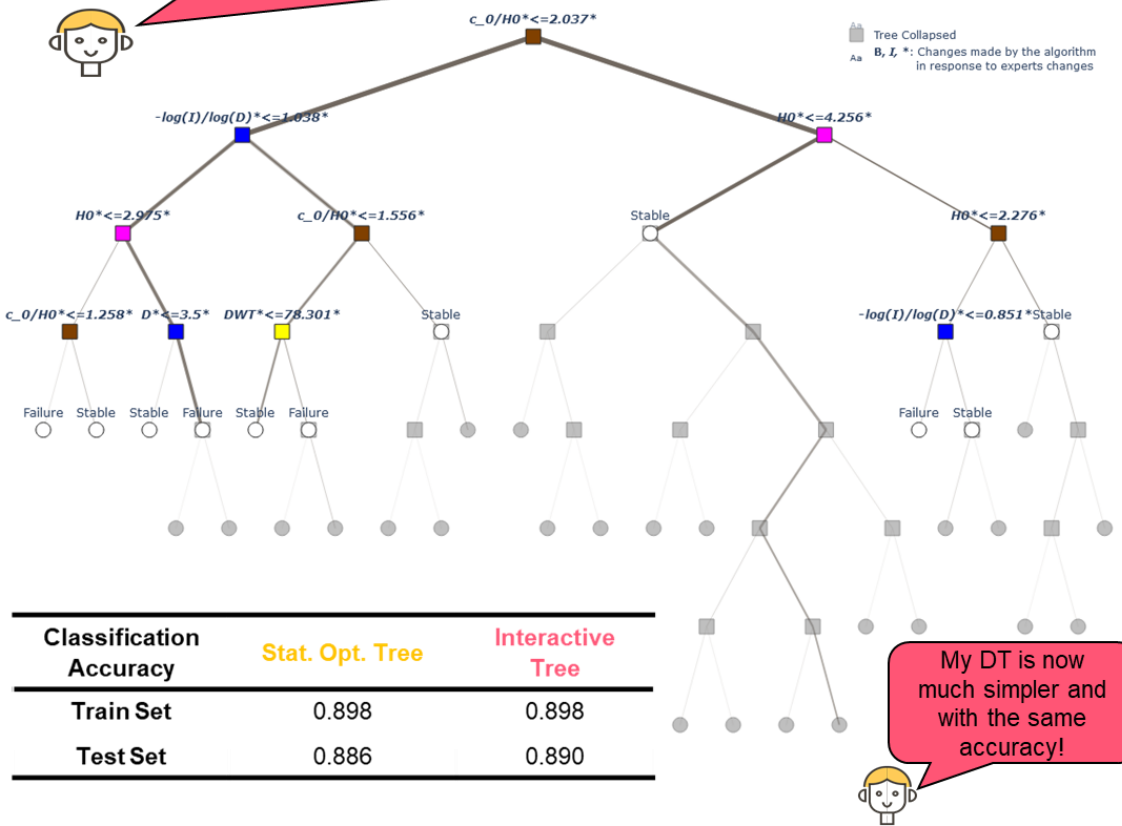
c_0/H0*<=2.037*

Aa Tree Collapsed
Aa B, I, *: Changes made by the algorithm in response to experts changes

-log(I)/log(D)*<=1.038*

H0*<=4.256*

H0*<=2.975*

c_0/H0*<=1.556*

Stable

H0*<=2.276*

c_0/H0*<=1.258*

D*<=3.5*

DWT*<=78.301*

Stable

-log(I)/log(D)*<=0.851*

Stable

Failure Stable Stable Failure Stable Failure

Failure Stable

| Classification Accuracy | Stat. Opt. Tree | Interactive Tree |
|---|---|---|
| Train Set | 0.898 | 0.898 |
| Test Set | 0.886 | 0.890 |

My DT is now much simpler and with the same accuracy!